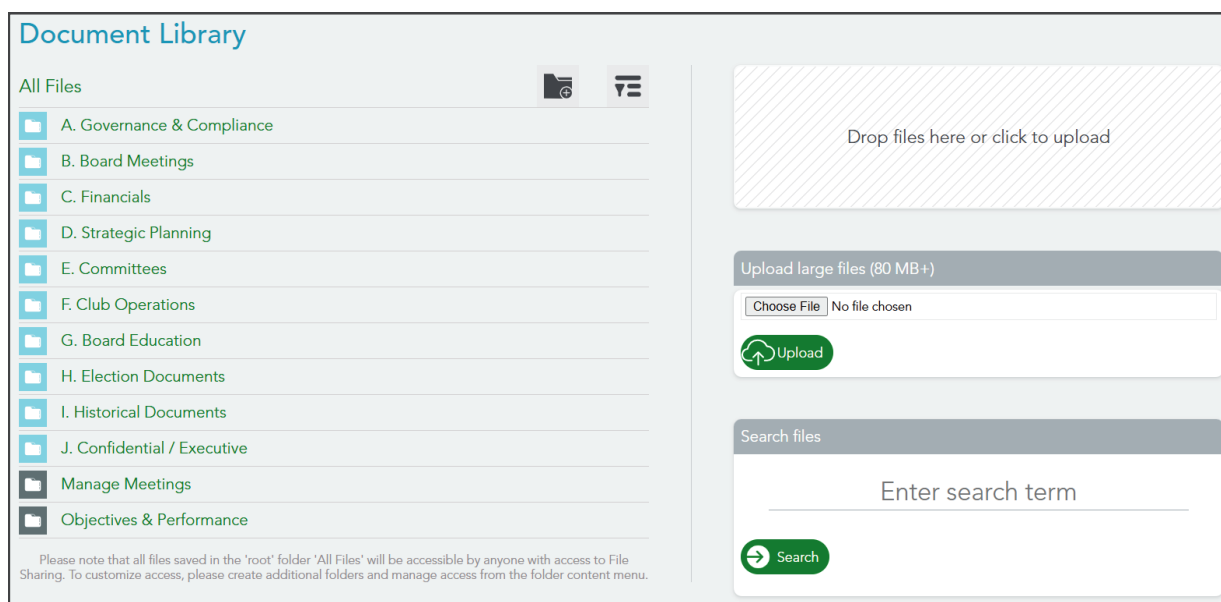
Document Library

All Files

A. Governance & Compliance
B. Board Meetings
C. Financials
D. Strategic Planning
E. Committees
F. Club Operations
G. Board Education
H. Election Documents
I. Historical Documents
J. Confidential / Executive
Manage Meetings
Objectives & Performance

Please note that all files saved in the 'root' folder 'All Files' will be accessible by anyone with access to File Sharing. To customize access, please create additional folders and manage access from the folder content menu.

Drop files here or click to upload

Upload large files (80 MB+)

Choose File No file chosen

Upload

Search files

Enter search term

Search